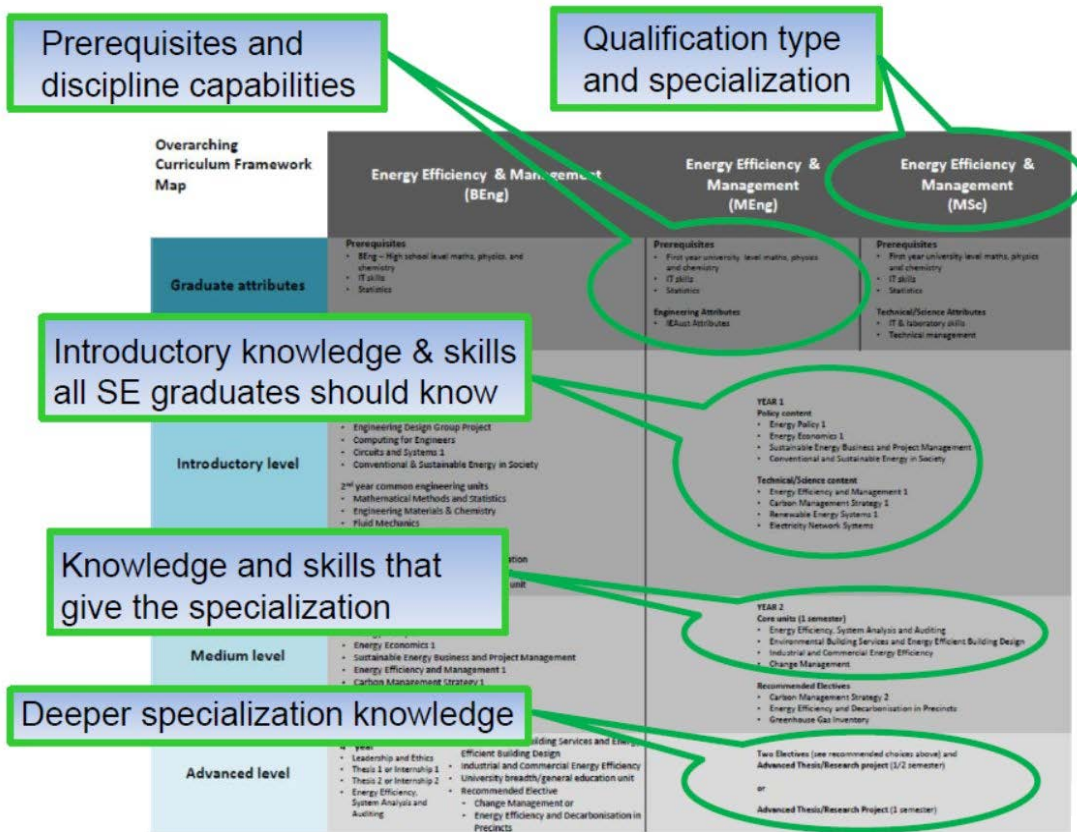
Prerequisites and discipline capabilities

Qualification type and specialization

Overarching Curriculum Framework Map

Energy Efficiency & Management (BEng)

Energy Efficiency & Management (MEng)

Energy Efficiency & Management (MSc)

Graduate attributes

Prerequisites
• BEng – High school level maths, physics, and chemistry
• IT skills
• Statistics

Prerequisites
• First year university level maths, physics and chemistry
• IT skills
• Statistics

Engineering Attributes
• IEAust Attributes

Prerequisites
• First year university level maths, physics and chemistry
• IT skills
• Statistics

Technical/Science Attributes
• IT & laboratory skills
• Technical management

Introductory knowledge & skills all SE graduates should know

Introductory level

• Engineering Design Group Project
• Computing for Engineers
• Circuits and Systems 1
• Conventional & Sustainable Energy in Society

2nd year common engineering units
• Mathematical Methods and Statistics
• Engineering Materials & Chemistry
• Fluid Mechanics

YEAR 1
Policy content
• Energy Policy 1
• Energy Economics 1
• Sustainable Energy Business and Project Management
• Conventional and Sustainable Energy in Society

Technical/Science content
• Energy Efficiency and Management 1
• Carbon Management Strategy 1
• Renewable Energy Systems 1
• Electricity Network Systems

Knowledge and skills that give the specialization

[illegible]ation
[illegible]unit

Medium level

• Energy Economics 1
• Sustainable Energy Business and Project Management
• Energy Efficiency and Management 1
• Carbon Management Strategy 1

YEAR 2
Core units (1 semester)
• Energy Efficiency, System Analysis and Auditing
• Environmental Building Services and Energy Efficient Building Design
• Industrial and Commercial Energy Efficiency
• Change Management

Recommended Electives
• Carbon Management Strategy 2
• Energy Efficiency and Decarbonisation in Precincts
• Greenhouse Gas Inventory

Deeper specialization knowledge

Advanced level

4th year
• Leadership and Ethics
• Thesis 1 or Internship 1
• Thesis 2 or Internship 2
• Energy Efficiency, System Analysis and Auditing

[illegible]uilding Services and Energy Efficient Building Design
• Industrial and Commercial Energy Efficiency
• University breadth/general education unit
• Recommended Elective
◦ Change Management or
◦ Energy Efficiency and Decarbonisation in Precincts

Two Electives (see recommended choices above) and Advanced Thesis/Research project (1/2 semester)

or

Advanced Thesis/Research Project (1 semester)